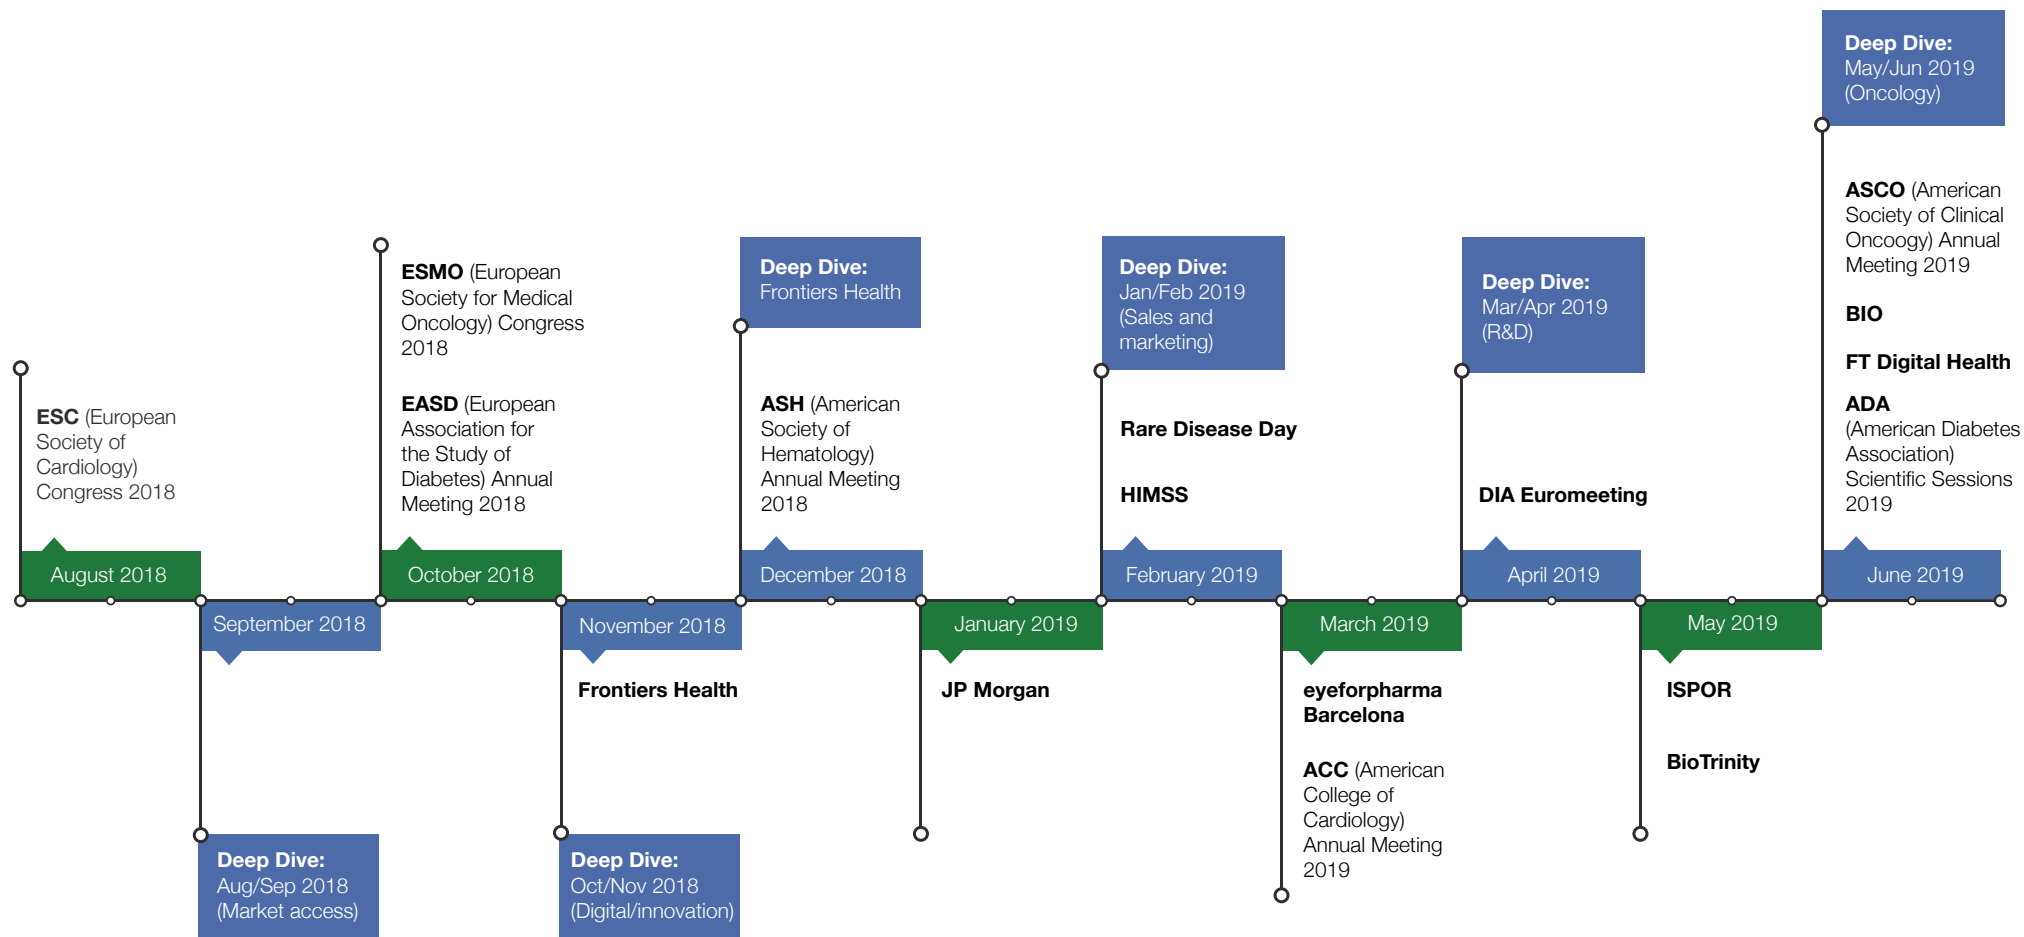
ESC (European Society of Cardiology) Congress 2018

August 2018

September 2018

Deep Dive:
Aug/Sep 2018
(Market access)

ESMO (European Society for Medical Oncology) Congress 2018

EASD (European Association for the Study of Diabetes) Annual Meeting 2018

October 2018

November 2018

Frontiers Health

Deep Dive:
Oct/Nov 2018
(Digital/innovation)

Deep Dive:
Frontiers Health

ASH (American Society of Hematology) Annual Meeting 2018

December 2018

January 2019

JP Morgan

Deep Dive:
Jan/Feb 2019
(Sales and marketing)

Rare Disease Day

HIMSS

February 2019

March 2019

eyeforpharma Barcelona

ACC (American College of Cardiology) Annual Meeting 2019

Deep Dive:
Mar/Apr 2019
(R&D)

DIA Euromeeting

April 2019

May 2019

ISPOR

BioTrinity

Deep Dive:
May/Jun 2019
(Oncology)

ASCO (American Society of Clinical Oncoogy) Annual Meeting 2019

BIO

FT Digital Health

ADA (American Diabetes Association) Scientific Sessions 2019

June 2019